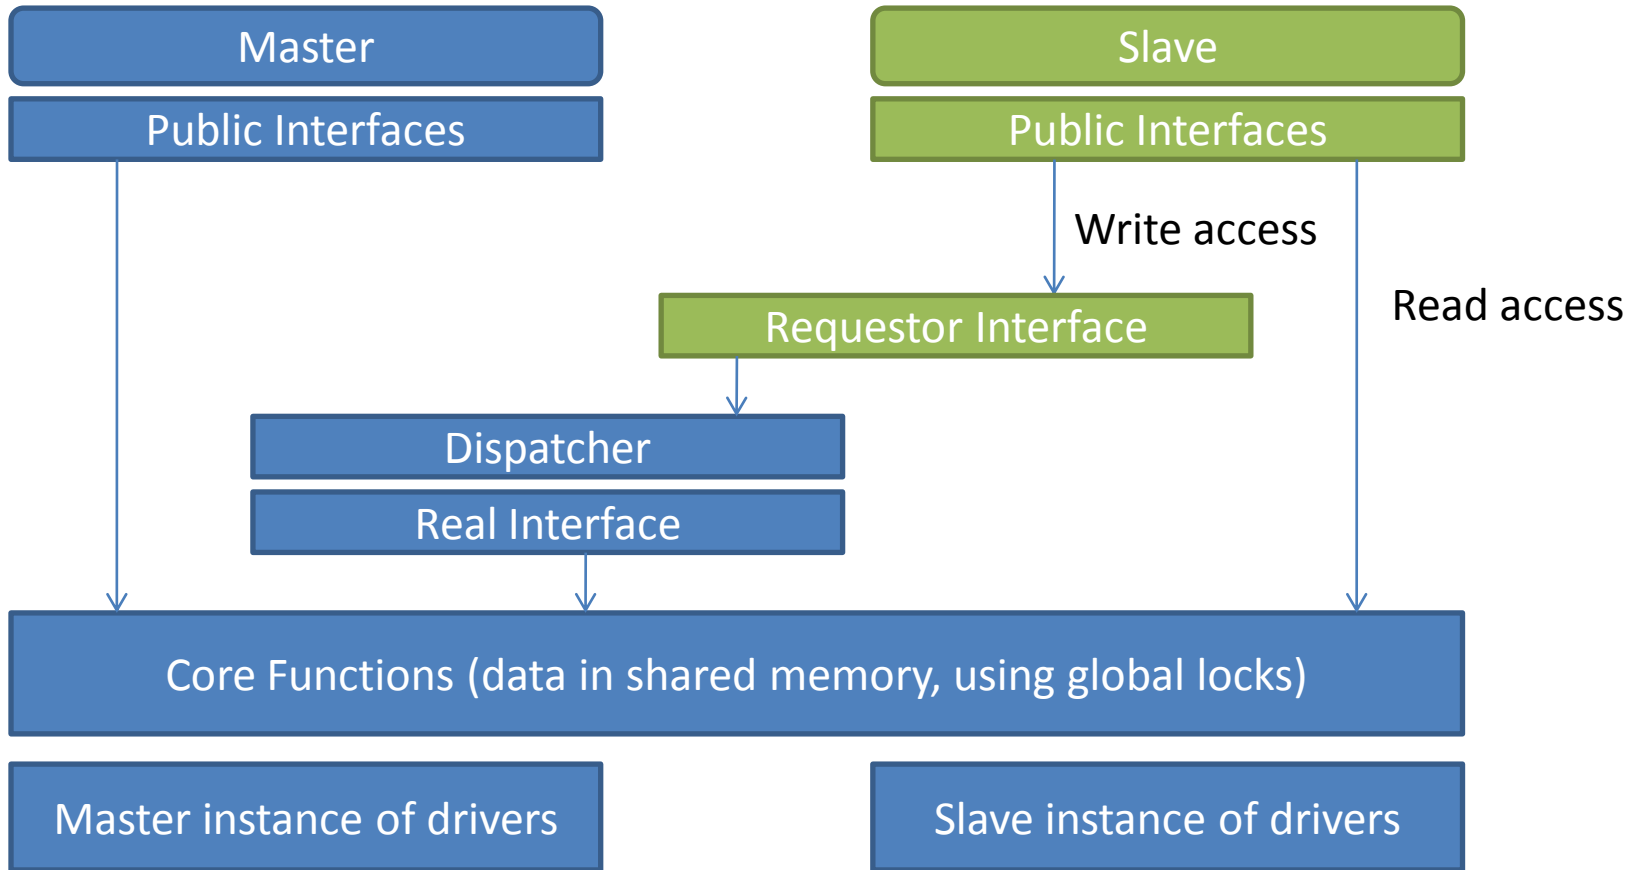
Master

Public Interfaces

Slave

Public Interfaces

Write access

Read access

Requestor Interface

Dispatcher

Real Interface

Core Functions (data in shared memory, using global locks)

Master instance of drivers

Slave instance of drivers